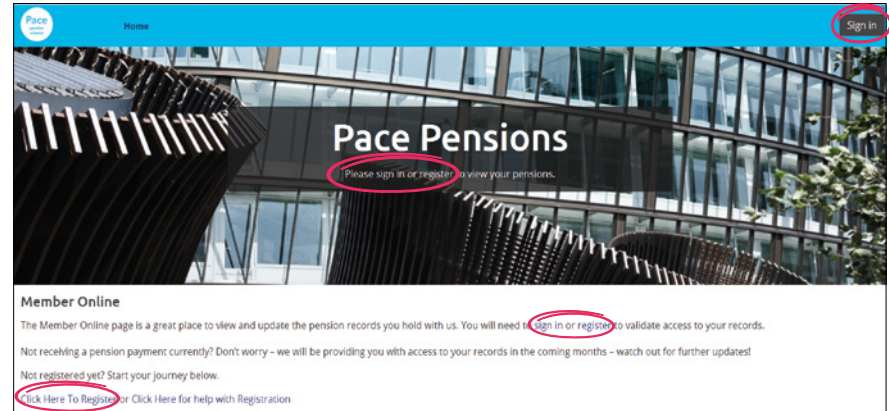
Pace pension scheme

Home

Sign in

Pace Pensions

Please sign in or register to view your pensions.

Member Online

The Member Online page is a great place to view and update the pension records you hold with us. You will need to sign in or register to validate access to your records.

Not receiving a pension payment currently? Don't worry – we will be providing you with access to your records in the coming months – watch out for further updates!

Not registered yet? Start your journey below.

Click Here To Register or Click Here for help with Registration